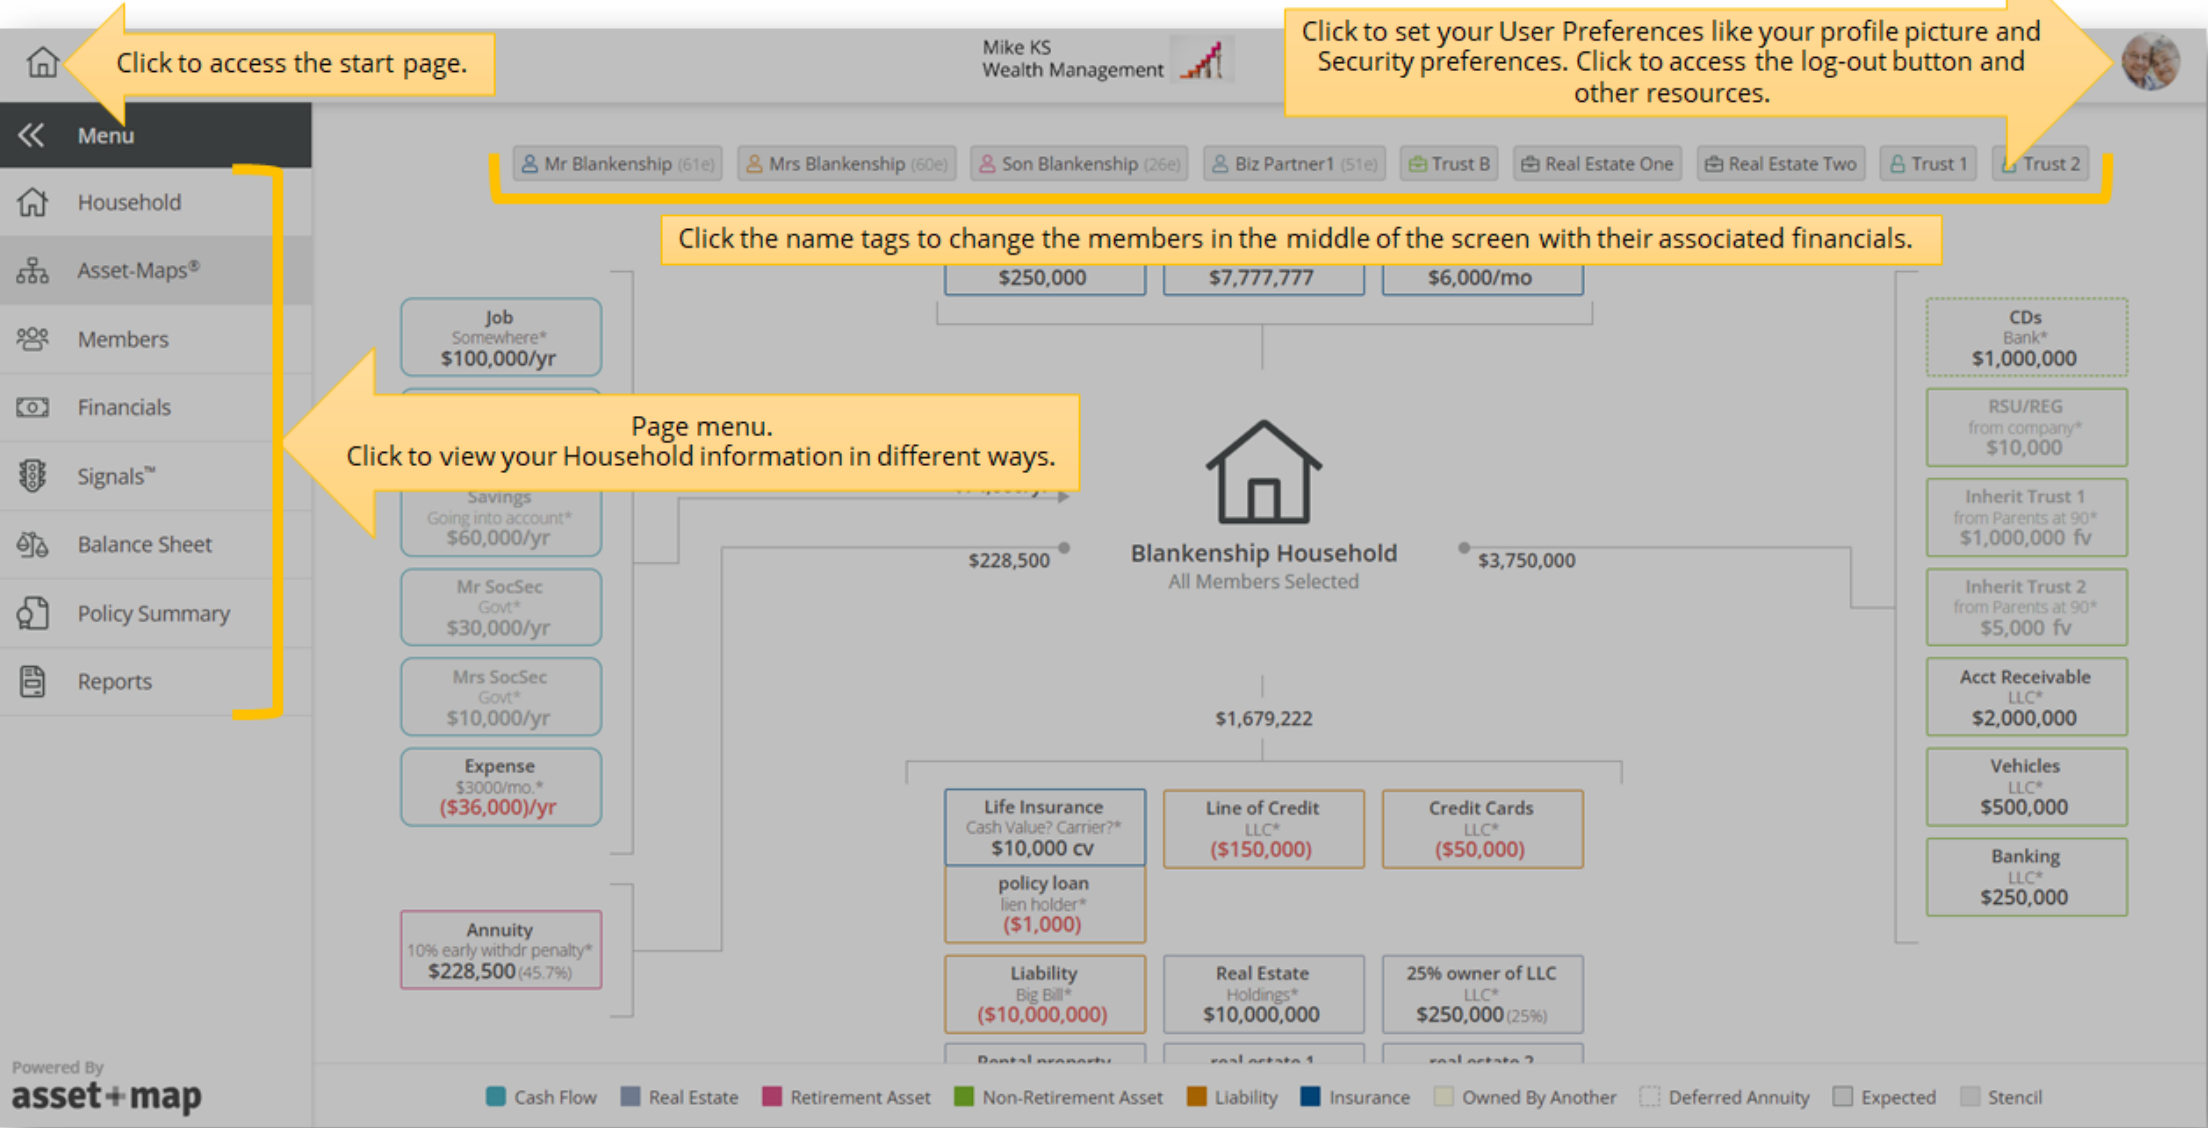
Click to access the start page.

Mike KS
Wealth Management

Click to set your User Preferences like your profile picture and Security preferences. Click to access the log-out button and other resources.

Menu

Household

Asset-Maps®

Members

Financials

Signals™

Balance Sheet

Policy Summary

Reports

Mr Blankenship (61e) Mrs Blankenship (60e) Son Blankenship (26e) Biz Partner1 (51e) Trust B Real Estate One Real Estate Two Trust 1 Trust 2

Click the name tags to change the members in the middle of the screen with their associated financials.

$250,000 $7,777,777 $6,000/mo

Job
Somewhere*
$100,000/yr

Page menu.
Click to view your Household information in different ways.

Savings
Going into account*
$60,000/yr

Mr SocSec
Govt*
$30,000/yr

Mrs SocSec
Govt*
$10,000/yr

Expense
$3000/mo.*
($36,000)/yr

Annuity
10% early withdr penalty*
$228,500 (45.7%)

$228,500

Blankenship Household
All Members Selected

$3,750,000

$1,679,222

Life Insurance
Cash Value? Carrier?*
$10,000 cv

policy loan
lien holder*
($1,000)

Line of Credit
LLC*
($150,000)

Credit Cards
LLC*
($50,000)

Liability
Big Bill*
($10,000,000)

Real Estate
Holdings*
$10,000,000

25% owner of LLC
LLC*
$250,000 (25%)

Rental property

real estate 1

real estate 2

CDs
Bank*
$1,000,000

RSU/REG
from company*
$10,000

Inherit Trust 1
from Parents at 90*
$1,000,000 fv

Inherit Trust 2
from Parents at 90*
$5,000 fv

Acct Receivable
LLC*
$2,000,000

Vehicles
LLC*
$500,000

Banking
LLC*
$250,000

Powered By
asset+map

Cash Flow Real Estate Retirement Asset Non-Retirement Asset Liability Insurance Owned By Another Deferred Annuity Expected Stencil